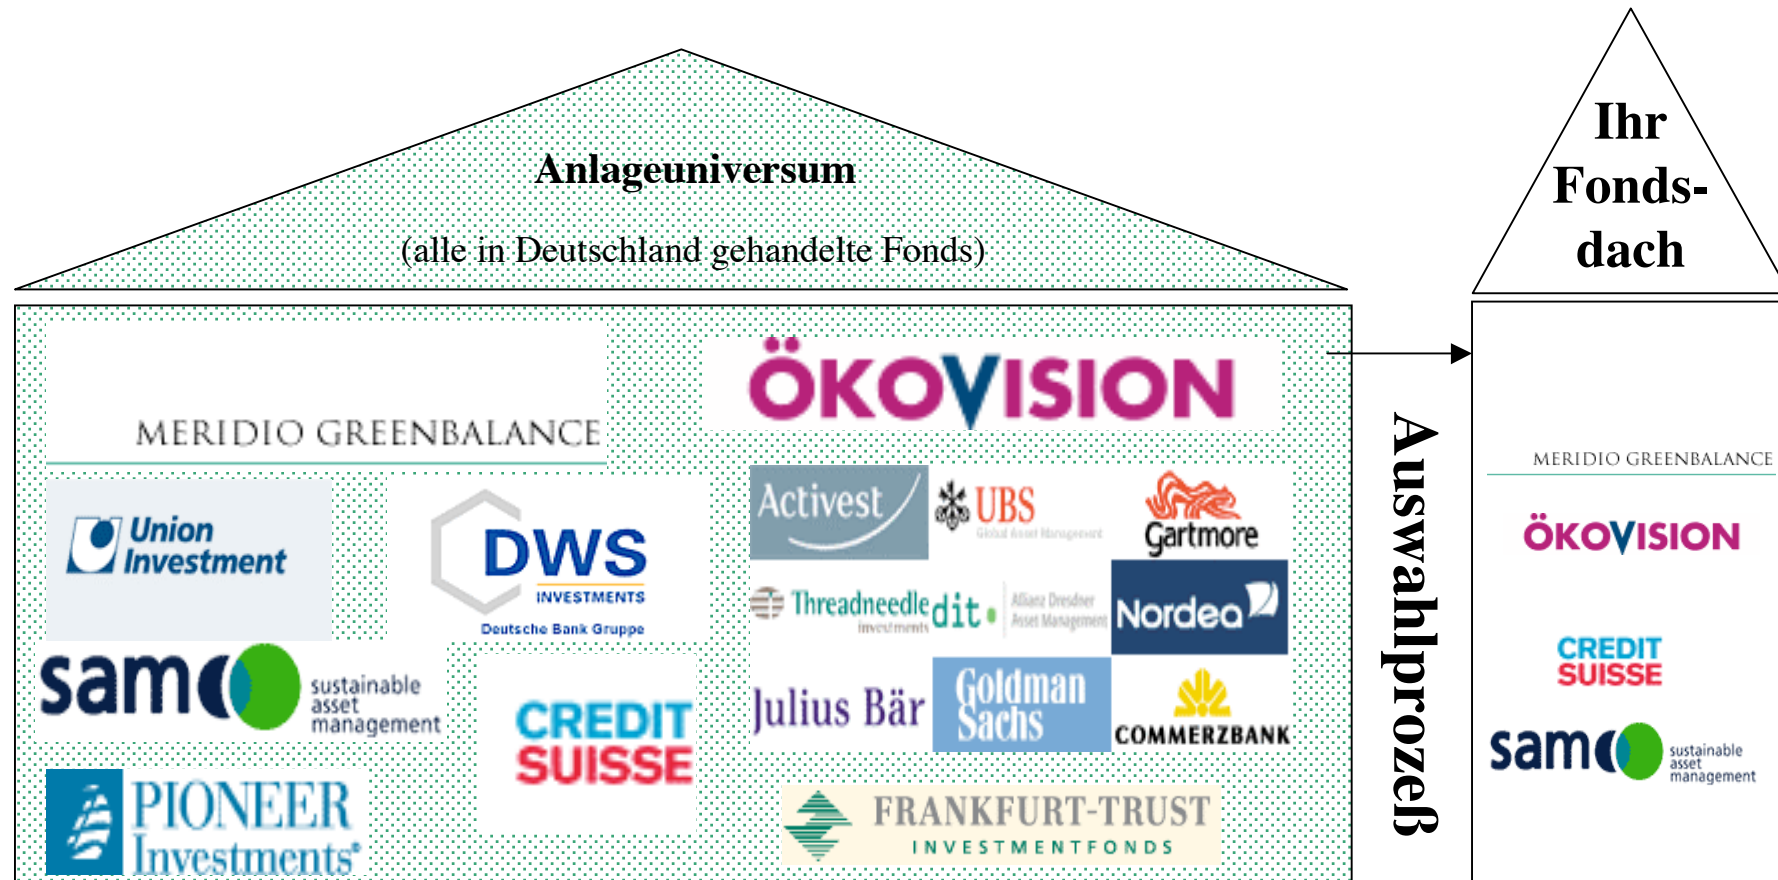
Anlageuniversum

(alle in Deutschland gehandelte Fonds)

Ihr Fonds-dach

MERIDIO GREENBALANCE

ÖKOVISION

Union Investment

DWS INVESTMENTS Deutsche Bank Gruppe

Activest

UBS Global Asset Management

Gartmore

Threadneedle Investments

dit

Allianz Dresdner Asset Management

Nordea

sam sustainable asset management

CREDIT SUISSE

Julius Bär

Goldman Sachs

COMMERZBANK

PIONEER Investments

FRANKFURT-TRUST INVESTMENTFONDS

Auswahlprozeß

MERIDIO GREENBALANCE

ÖKOVISION

CREDIT SUISSE

sam sustainable asset management